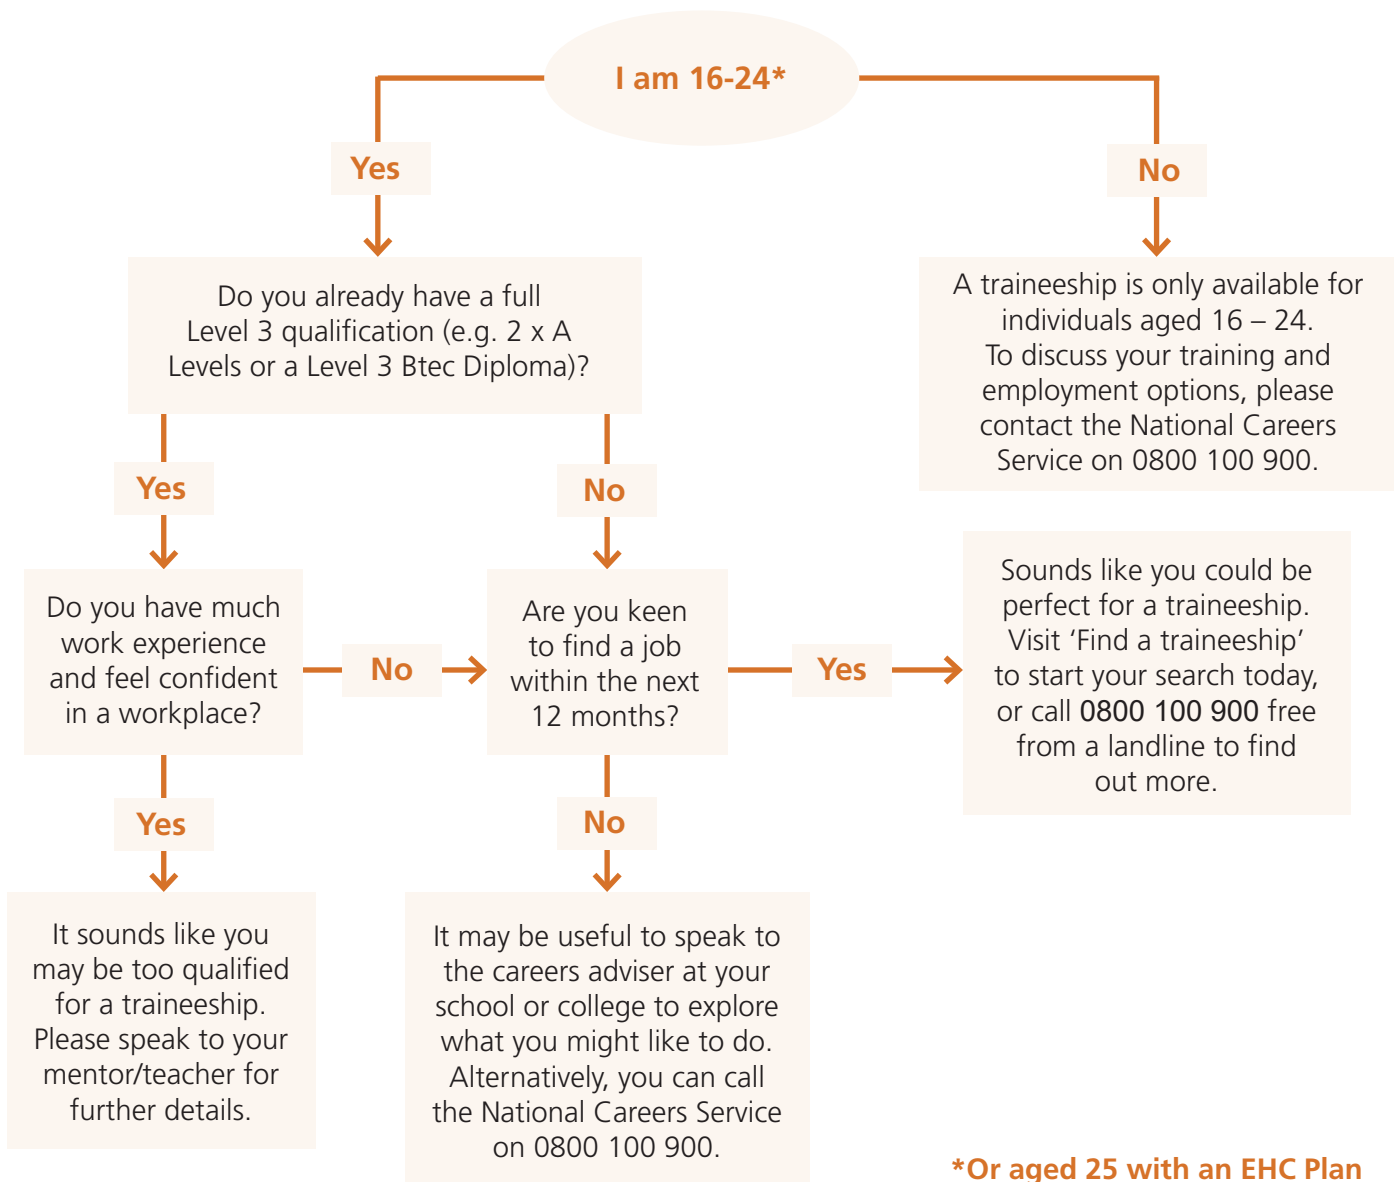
I am 16-24*

Yes

No

Do you already have a full Level 3 qualification (e.g. 2 x A Levels or a Level 3 Btec Diploma)?

A traineeship is only available for individuals aged 16 – 24. To discuss your training and employment options, please contact the National Careers Service on 0800 100 900.

Yes

No

Do you have much work experience and feel confident in a workplace?

No

Are you keen to find a job within the next 12 months?

Yes

Sounds like you could be perfect for a traineeship. Visit 'Find a traineeship' to start your search today, or call 0800 100 900 free from a landline to find out more.

Yes

No

It sounds like you may be too qualified for a traineeship. Please speak to your mentor/teacher for further details.

It may be useful to speak to the careers adviser at your school or college to explore what you might like to do. Alternatively, you can call the National Careers Service on 0800 100 900.

*Or aged 25 with an EHC Plan